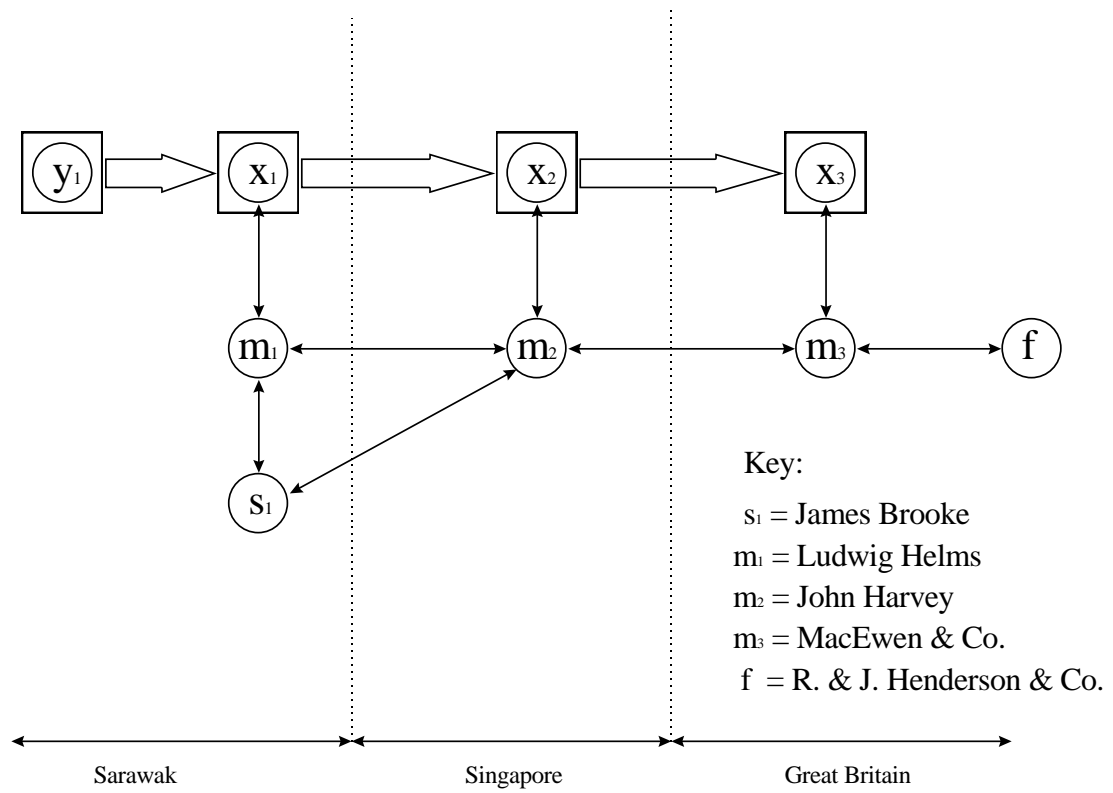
$y_1$ $x_1$ $x_2$ $x_3$

$m_1$ $m_2$ $m_3$ f

$s_1$

Key:
$s_1$ = James Brooke
$m_1$ = Ludwig Helms
$m_2$ = John Harvey
$m_3$ = MacEwen & Co.
f = R. & J. Henderson & Co.

Sarawak Singapore Great Britain